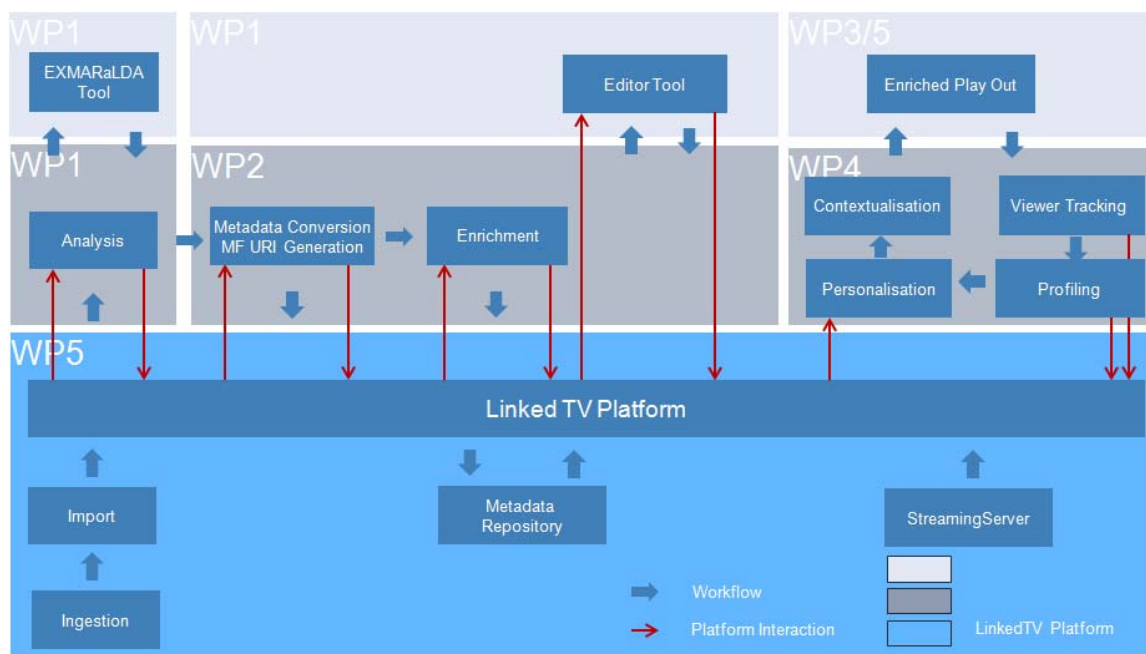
WP1
EXMARaLDA Tool

WP1
Editor Tool

WP3/5
Enriched Play Out

WP1
Analysis

WP2
Metadata Conversion MF URI Generation
Enrichment

WP4
Contextualisation
Viewer Tracking
Personalisation
Profiling

WP5
Linked TV Platform

Import
Ingestion
Metadata Repository
StreamingServer

Workflow
Platform Interaction
LinkedTV Platform